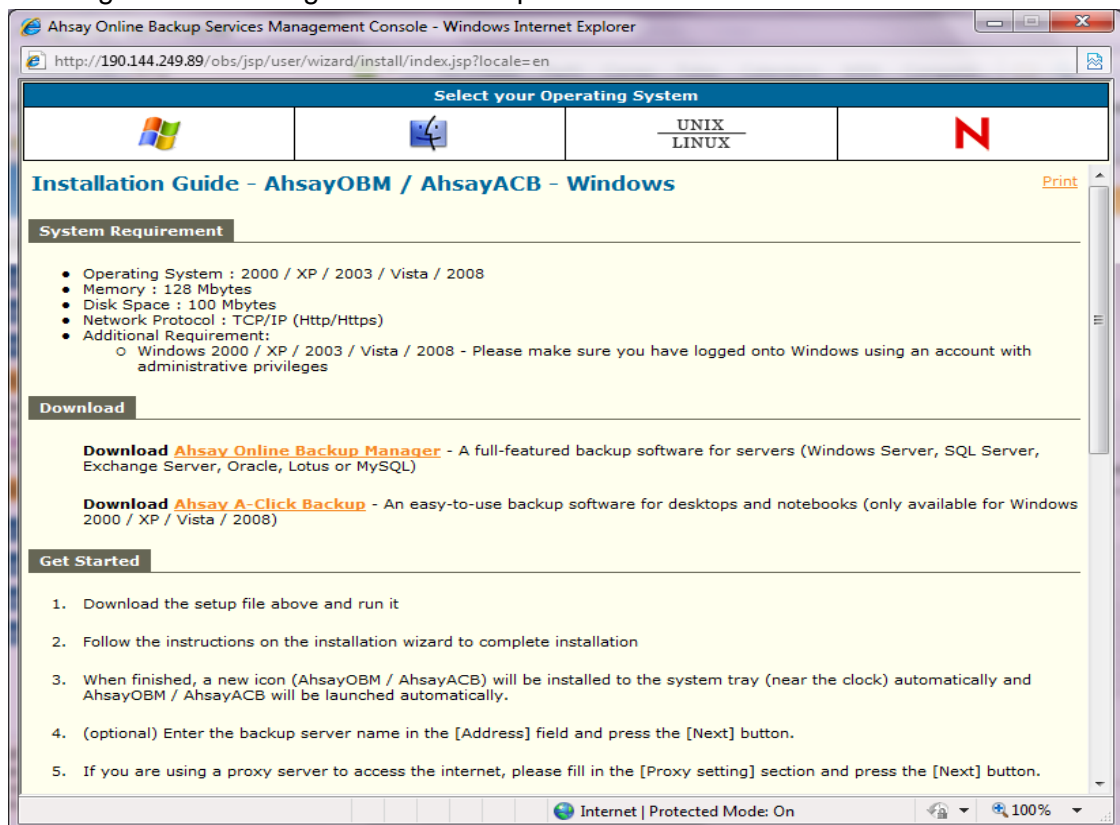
Ahsay Online Backup Services Management Console - Windows Internet Explorer

http://190.144.249.89/obs/jsp/user/wizard/install/index.jsp?locale=en

Select your Operating System

UNIX
LINUX

Installation Guide - AhsayOBM / AhsayACB - Windows

Print

System Requirement

- Operating System : 2000 / XP / 2003 / Vista / 2008
- Memory : 128 Mbytes
- Disk Space : 100 Mbytes
- Network Protocol : TCP/IP (Http/Https)
- Additional Requirement:
  - Windows 2000 / XP / 2003 / Vista / 2008 - Please make sure you have logged onto Windows using an account with administrative privileges

Download

Download Ahsay Online Backup Manager - A full-featured backup software for servers (Windows Server, SQL Server, Exchange Server, Oracle, Lotus or MySQL)

Download Ahsay A-Click Backup - An easy-to-use backup software for desktops and notebooks (only available for Windows 2000 / XP / Vista / 2008)

Get Started

1. Download the setup file above and run it
2. Follow the instructions on the installation wizard to complete installation
3. When finished, a new icon (AhsayOBM / AhsayACB) will be installed to the system tray (near the clock) automatically and AhsayOBM / AhsayACB will be launched automatically.
4. (optional) Enter the backup server name in the [Address] field and press the [Next] button.
5. If you are using a proxy server to access the internet, please fill in the [Proxy setting] section and press the [Next] button.

Internet | Protected Mode: On

100%